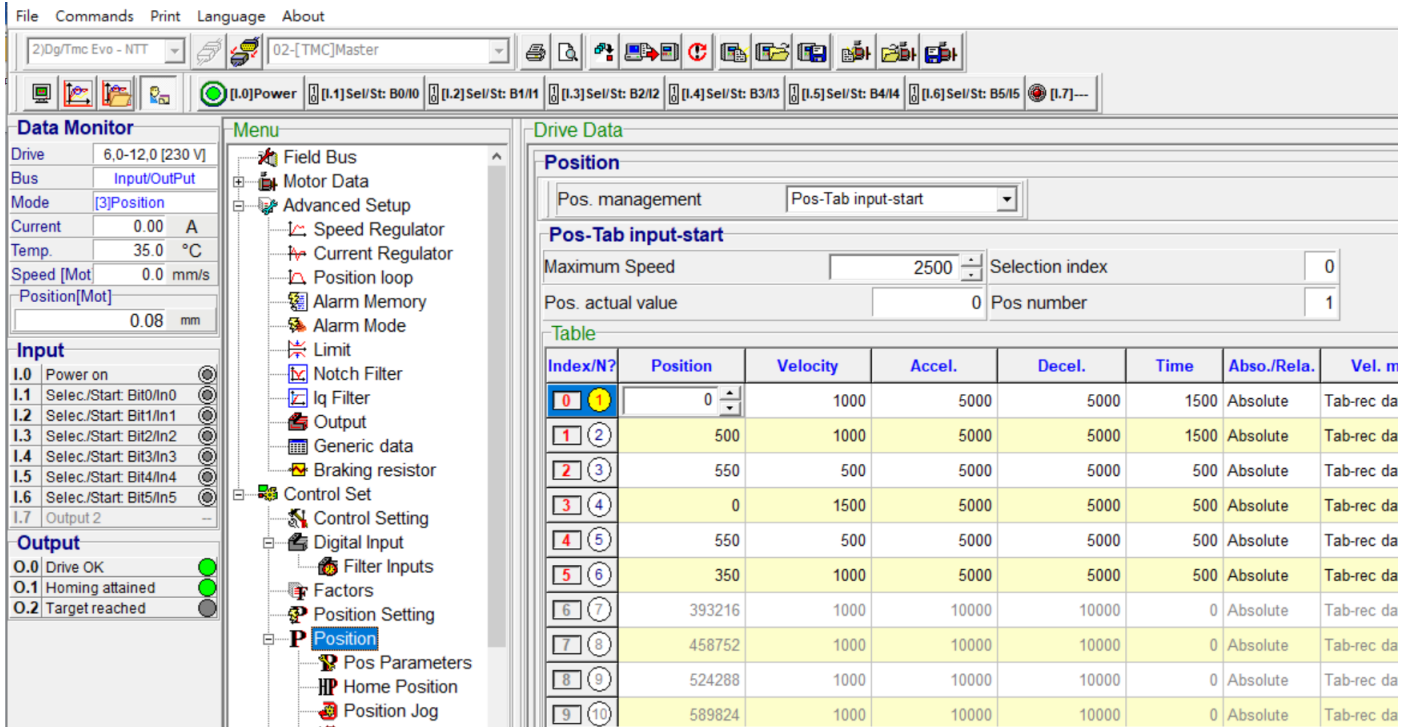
File Commands Print Language About

2)Dg/Tmc Evo - NTT
02-[TMC]Master

[I.0]Power [I.1]Sel/St: B0/I0 [I.2]Sel/St: B1/I1 [I.3]Sel/St: B2/I2 [I.4]Sel/St: B3/I3 [I.5]Sel/St: B4/I4 [I.6]Sel/St: B5/I5 [I.7]---

Data Monitor
Drive 6,0-12,0 [230 V]
Bus Input/OutPut
Mode [3]Position
Current 0.00 A
Temp. 35.0 °C
Speed [Mot 0.0 mm/s
Position[Mot]
0.08 mm

Input
I.0 Power on
I.1 Selec./Start: Bit0/In0
I.2 Selec./Start: Bit1/In1
I.3 Selec./Start: Bit2/In2
I.4 Selec./Start: Bit3/In3
I.5 Selec./Start: Bit4/In4
I.6 Selec./Start: Bit5/In5
I.7 Output 2 --

Output
O.0 Drive OK
O.1 Homing attained
O.2 Target reached

Menu
Field Bus
Motor Data
Advanced Setup
Speed Regulator
Current Regulator
Position loop
Alarm Memory
Alarm Mode
Limit
Notch Filter
Iq Filter
Output
Generic data
Braking resistor
Control Set
Control Setting
Digital Input
Filter Inputs
Factors
Position Setting
Position
Pos Parameters
Home Position
Position Jog

Drive Data
Position
Pos. management Pos-Tab input-start
Pos-Tab input-start
Maximum Speed 2500 Selection index 0
Pos. actual value 0 Pos number 1
Table

| Index/N? | Position | Velocity | Accel. | Decel. | Time | Abso./Rela. | Vel. m |
|---|---|---|---|---|---|---|---|
| 0 1 | 0 | 1000 | 5000 | 5000 | 1500 | Absolute | Tab-rec da |
| 1 2 | 500 | 1000 | 5000 | 5000 | 1500 | Absolute | Tab-rec da |
| 2 3 | 550 | 500 | 5000 | 5000 | 500 | Absolute | Tab-rec da |
| 3 4 | 0 | 1500 | 5000 | 5000 | 500 | Absolute | Tab-rec da |
| 4 5 | 550 | 500 | 5000 | 5000 | 500 | Absolute | Tab-rec da |
| 5 6 | 350 | 1000 | 5000 | 5000 | 500 | Absolute | Tab-rec da |
| 6 7 | 393216 | 1000 | 10000 | 10000 | 0 | Absolute | Tab-rec da |
| 7 8 | 458752 | 1000 | 10000 | 10000 | 0 | Absolute | Tab-rec da |
| 8 9 | 524288 | 1000 | 10000 | 10000 | 0 | Absolute | Tab-rec da |
| 9 10 | 589824 | 1000 | 10000 | 10000 | 0 | Absolute | Tab-rec da |